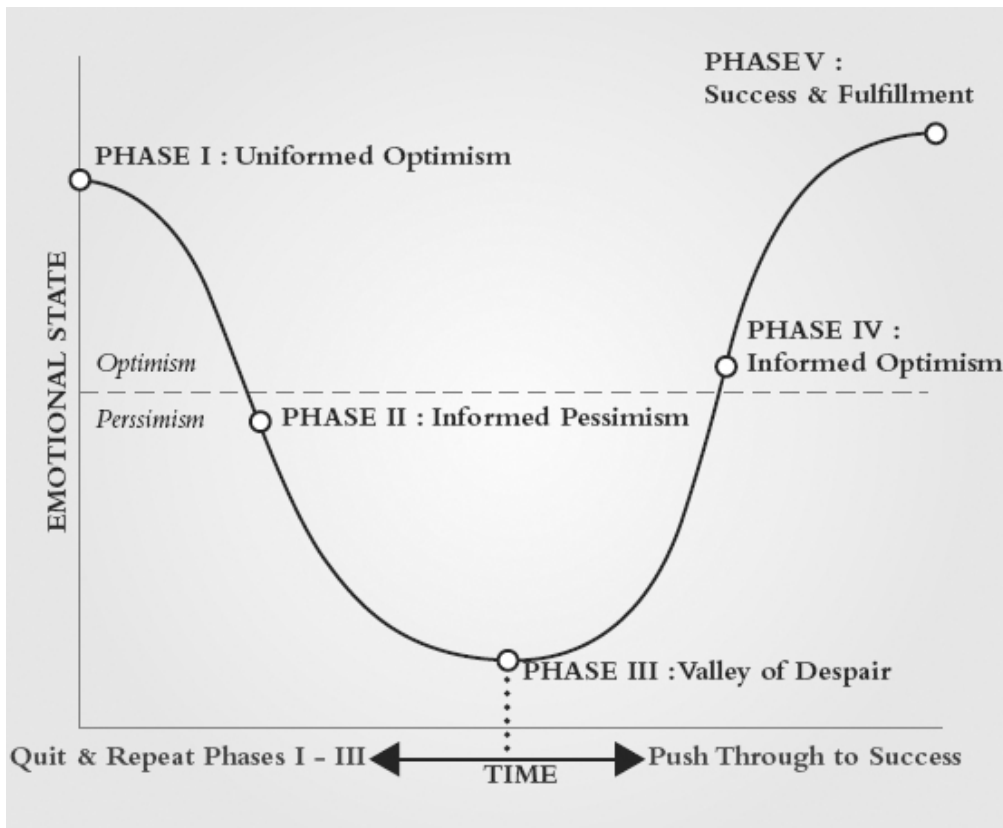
PHASE V : Success & Fulfillment

PHASE I : Uniformed Optimism

EMOTIONAL STATE

PHASE IV : Informed Optimism

Optimism

Perssimism

PHASE II : Informed Pessimism

PHASE III : Valley of Despair

Quit & Repeat Phases I - III

TIME

Push Through to Success